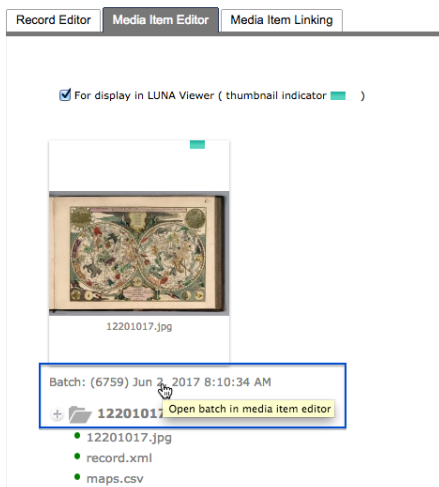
Record Editor
Media Item Editor
Media Item Linking

For display in LUNA Viewer ( thumbnail indicator )

12201017.jpg

Batch: (6759) Jun 2, 2017 8:10:34 AM

12201017
Open batch in media item editor

12201017.jpg
record.xml
maps.csv